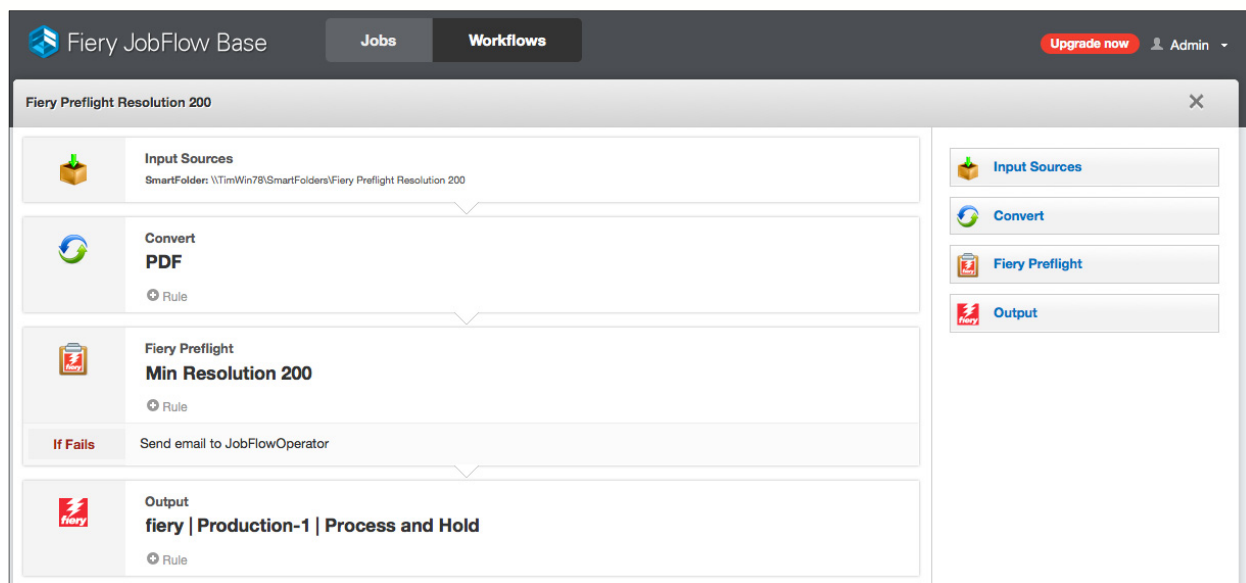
Fiery JobFlow Base

Jobs Workflows

Upgrade now Admin

Fiery Preflight Resolution 200

Input Sources
SmartFolder: \\TimWin78\SmartFolders\Fiery Preflight Resolution 200

Convert
PDF
Rule

Fiery Preflight
Min Resolution 200
Rule

If Fails
Send email to JobFlowOperator

Output
fiery | Production-1 | Process and Hold
Rule

Input Sources

Convert

Fiery Preflight

Output